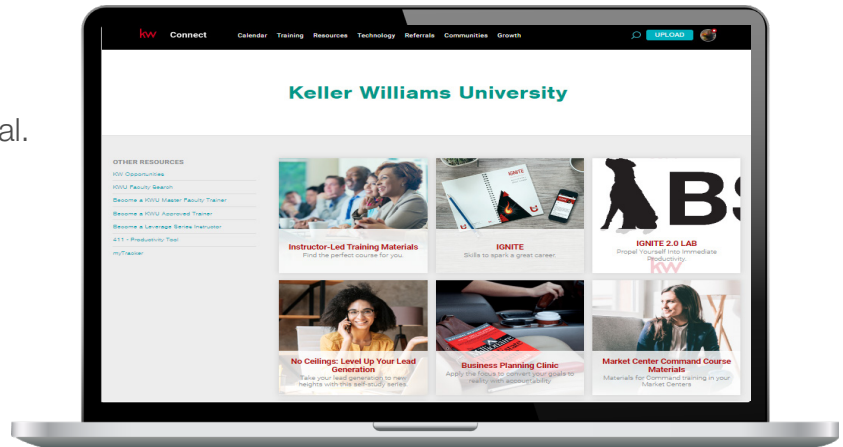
al.

kw Connect Calendar Training Resources Technology Referrals Communities Growth UPLOAD

Keller Williams University

OTHER RESOURCES
KW Opportunities
KWU Faculty Search
Become a KWU Master Faculty Trainer
Become a KWU Approved Trainer
Become a Leverage Series Instructor
411 - Productivity Tool
myTracker

Instructor-Led Training Materials
Find the perfect course for you.

IGNITE
IGNITE
Skills to spark a great career.

BS
IGNITE 2.0 LAB
Propel Yourself Into Immediate Productivity.
KW

No Ceilings: Level Up Your Lead Generation
Take your lead generation to new heights with this self-study series.

Business Planning Clinic
Apply the focus to convert your goals to reality with accountability.

Market Center Command Course Materials
Materials for Command training in your Market Centers